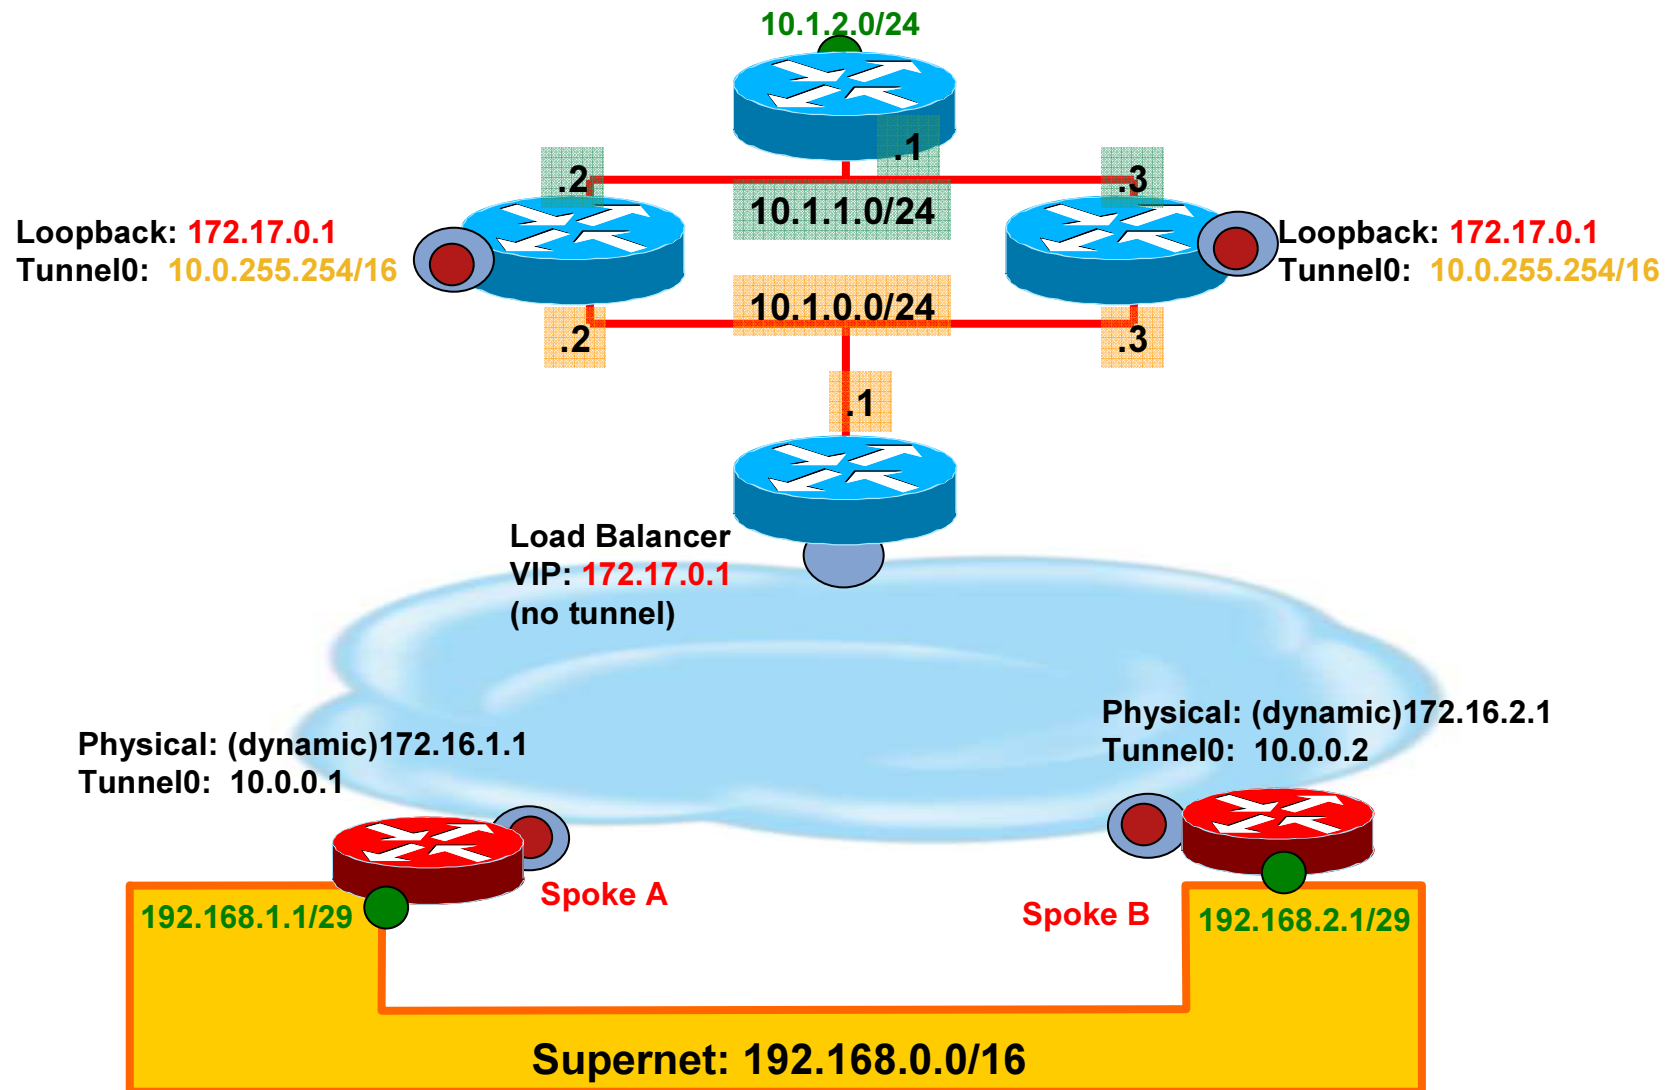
10.1.2.0/24

.1

.2

.3

10.1.1.0/24

Loopback: 172.17.0.1
Tunnel0: 10.0.255.254/16

Loopback: 172.17.0.1
Tunnel0: 10.0.255.254/16

10.1.0.0/24

.2

.3

.1

Load Balancer
VIP: 172.17.0.1
(no tunnel)

Physical: (dynamic)172.16.1.1
Tunnel0: 10.0.0.1

Physical: (dynamic)172.16.2.1
Tunnel0: 10.0.0.2

Spoke A

Spoke B

192.168.1.1/29

192.168.2.1/29

Supernet: 192.168.0.0/16